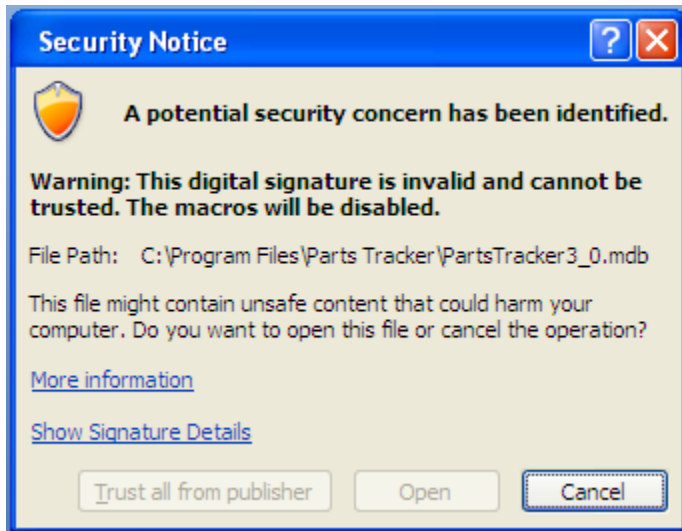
Security Notice

?

A potential security concern has been identified.

Warning: This digital signature is invalid and cannot be trusted. The macros will be disabled.

File Path: C:\Program Files\Parts Tracker\PartsTracker3_0.mdb

This file might contain unsafe content that could harm your computer. Do you want to open this file or cancel the operation?

More information

Show Signature Details

Trust all from publisher

Open

Cancel